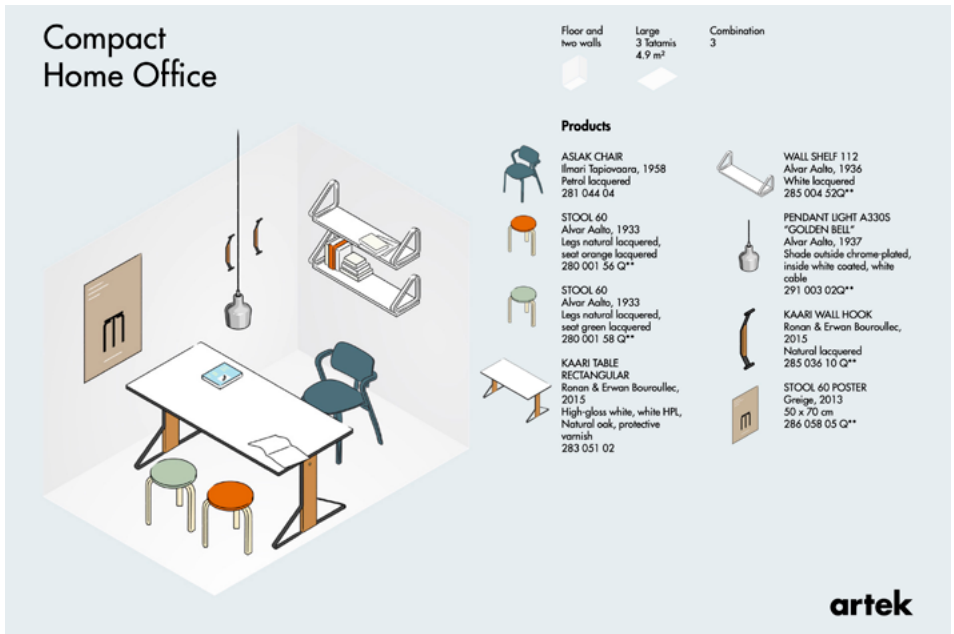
Compact
Home Office

Floor and two walls

Large 3 Tatamis 4.9 m²

Combination 3

Products

ASLAK CHAIR
Ilmari Tapiovaara, 1958
Petrol lacquered
281 044 04

STOOL 60
Alvar Aalto, 1933
Legs natural lacquered, seat orange lacquered
280 001 56 Q**

STOOL 60
Alvar Aalto, 1933
Legs natural lacquered, seat green lacquered
280 001 58 Q**

KAARI TABLE RECTANGULAR
Ronan & Erwan Bouroullec, 2015
High-gloss white, white HPL, Natural oak, protective varnish
283 051 02

WALL SHELF 112
Alvar Aalto, 1936
White lacquered
285 004 52Q**

PENDANT LIGHT A330S "GOLDEN BELL"
Alvar Aalto, 1937
Shade outside chrome-plated, inside white coated, white cable
291 003 02Q**

KAARI WALL HOOK
Ronan & Erwan Bouroullec, 2015
Natural lacquered
285 036 10 Q**

STOOL 60 POSTER
Greige, 2013
50 x 70 cm
286 058 05 Q**

artek